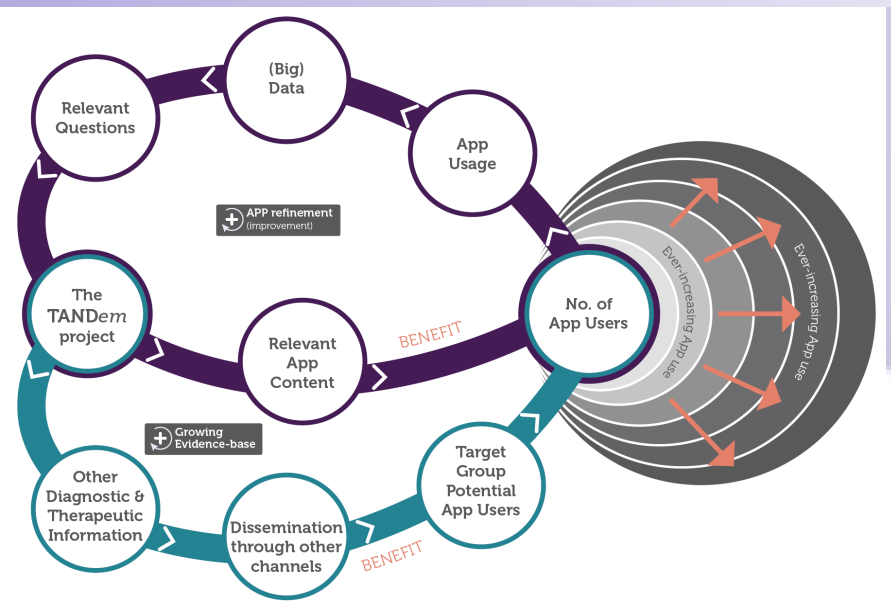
(Big) Data

Relevant Questions

App Usage

APP refinement (improvement)

The TANDem project

Relevant App Content

BENEFIT

No. of App Users

Ever-increasing App use

Ever-increasing App use

Growing Evidence-base

Other Diagnostic & Therapeutic Information

Dissemination through other channels

BENEFIT

Target Group Potential App Users